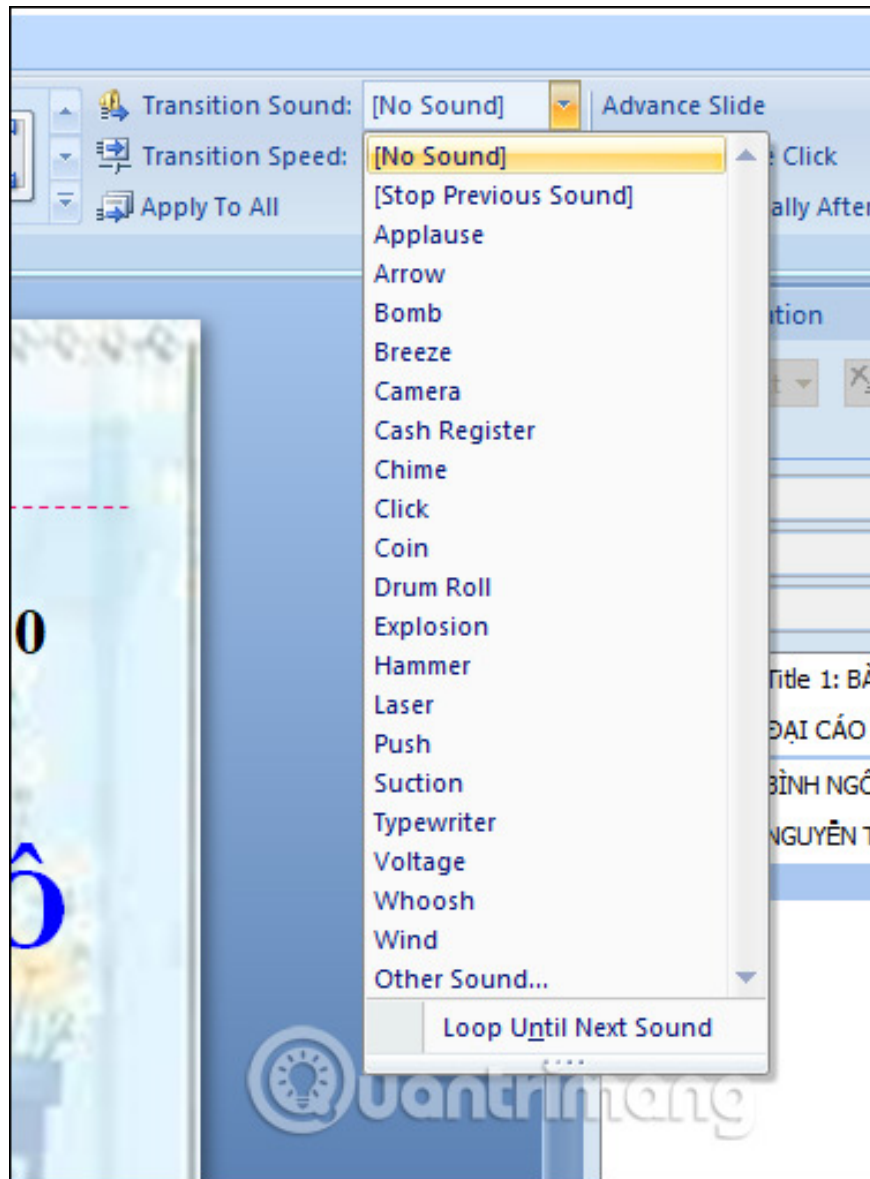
Transition Sound: [No Sound]
Transition Speed:
Apply To All
Advance Slide
Click
ally After

[No Sound]
[Stop Previous Sound]
Applause
Arrow
Bomb
Breeze
Camera
Cash Register
Chime
Click
Coin
Drum Roll
Explosion
Hammer
Laser
Push
Suction
Typewriter
Voltage
Whoosh
Wind
Other Sound...
Loop Until Next Sound

tion
0
ô
Title 1: BÀ
ĐẠI CÁO
BÌNH NGÔ
NGUYỄN T

Quantrimang